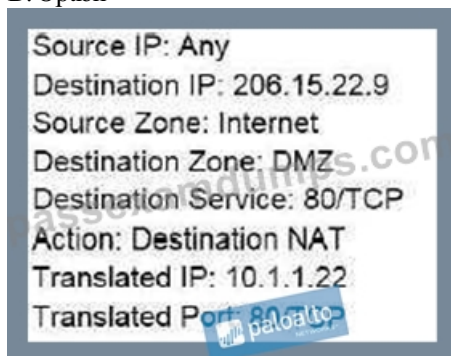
D. Option

Source IP: Any
Destination IP: 206.15.22.9
Source Zone: Internet
Destination Zone: DMZ
Destination Service: 80/TCP
Action: Destination NAT
Translated IP: 10.1.1.22
Translated Port: 80/TCP

passleaderdumps.com

paloalto